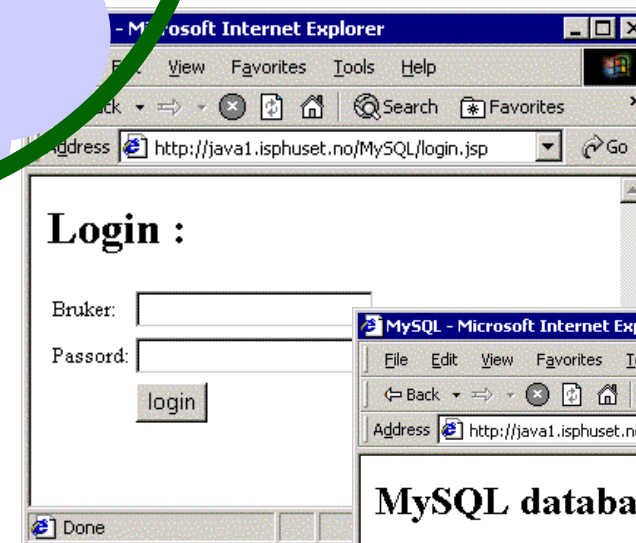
- M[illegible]osoft Internet Explorer

E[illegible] View Favorites Tools Help

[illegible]ck Search Favorites

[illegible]ddress http://java1.isphuset.no/MySQL/login.jsp Go

Login :

Bruker:

Passord:

login

Done

MySQL - Microsoft Internet Exp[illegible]

File Edit View Favorites T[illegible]

Back

Address http://java1.isphuset.n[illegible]

MySQL databa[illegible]